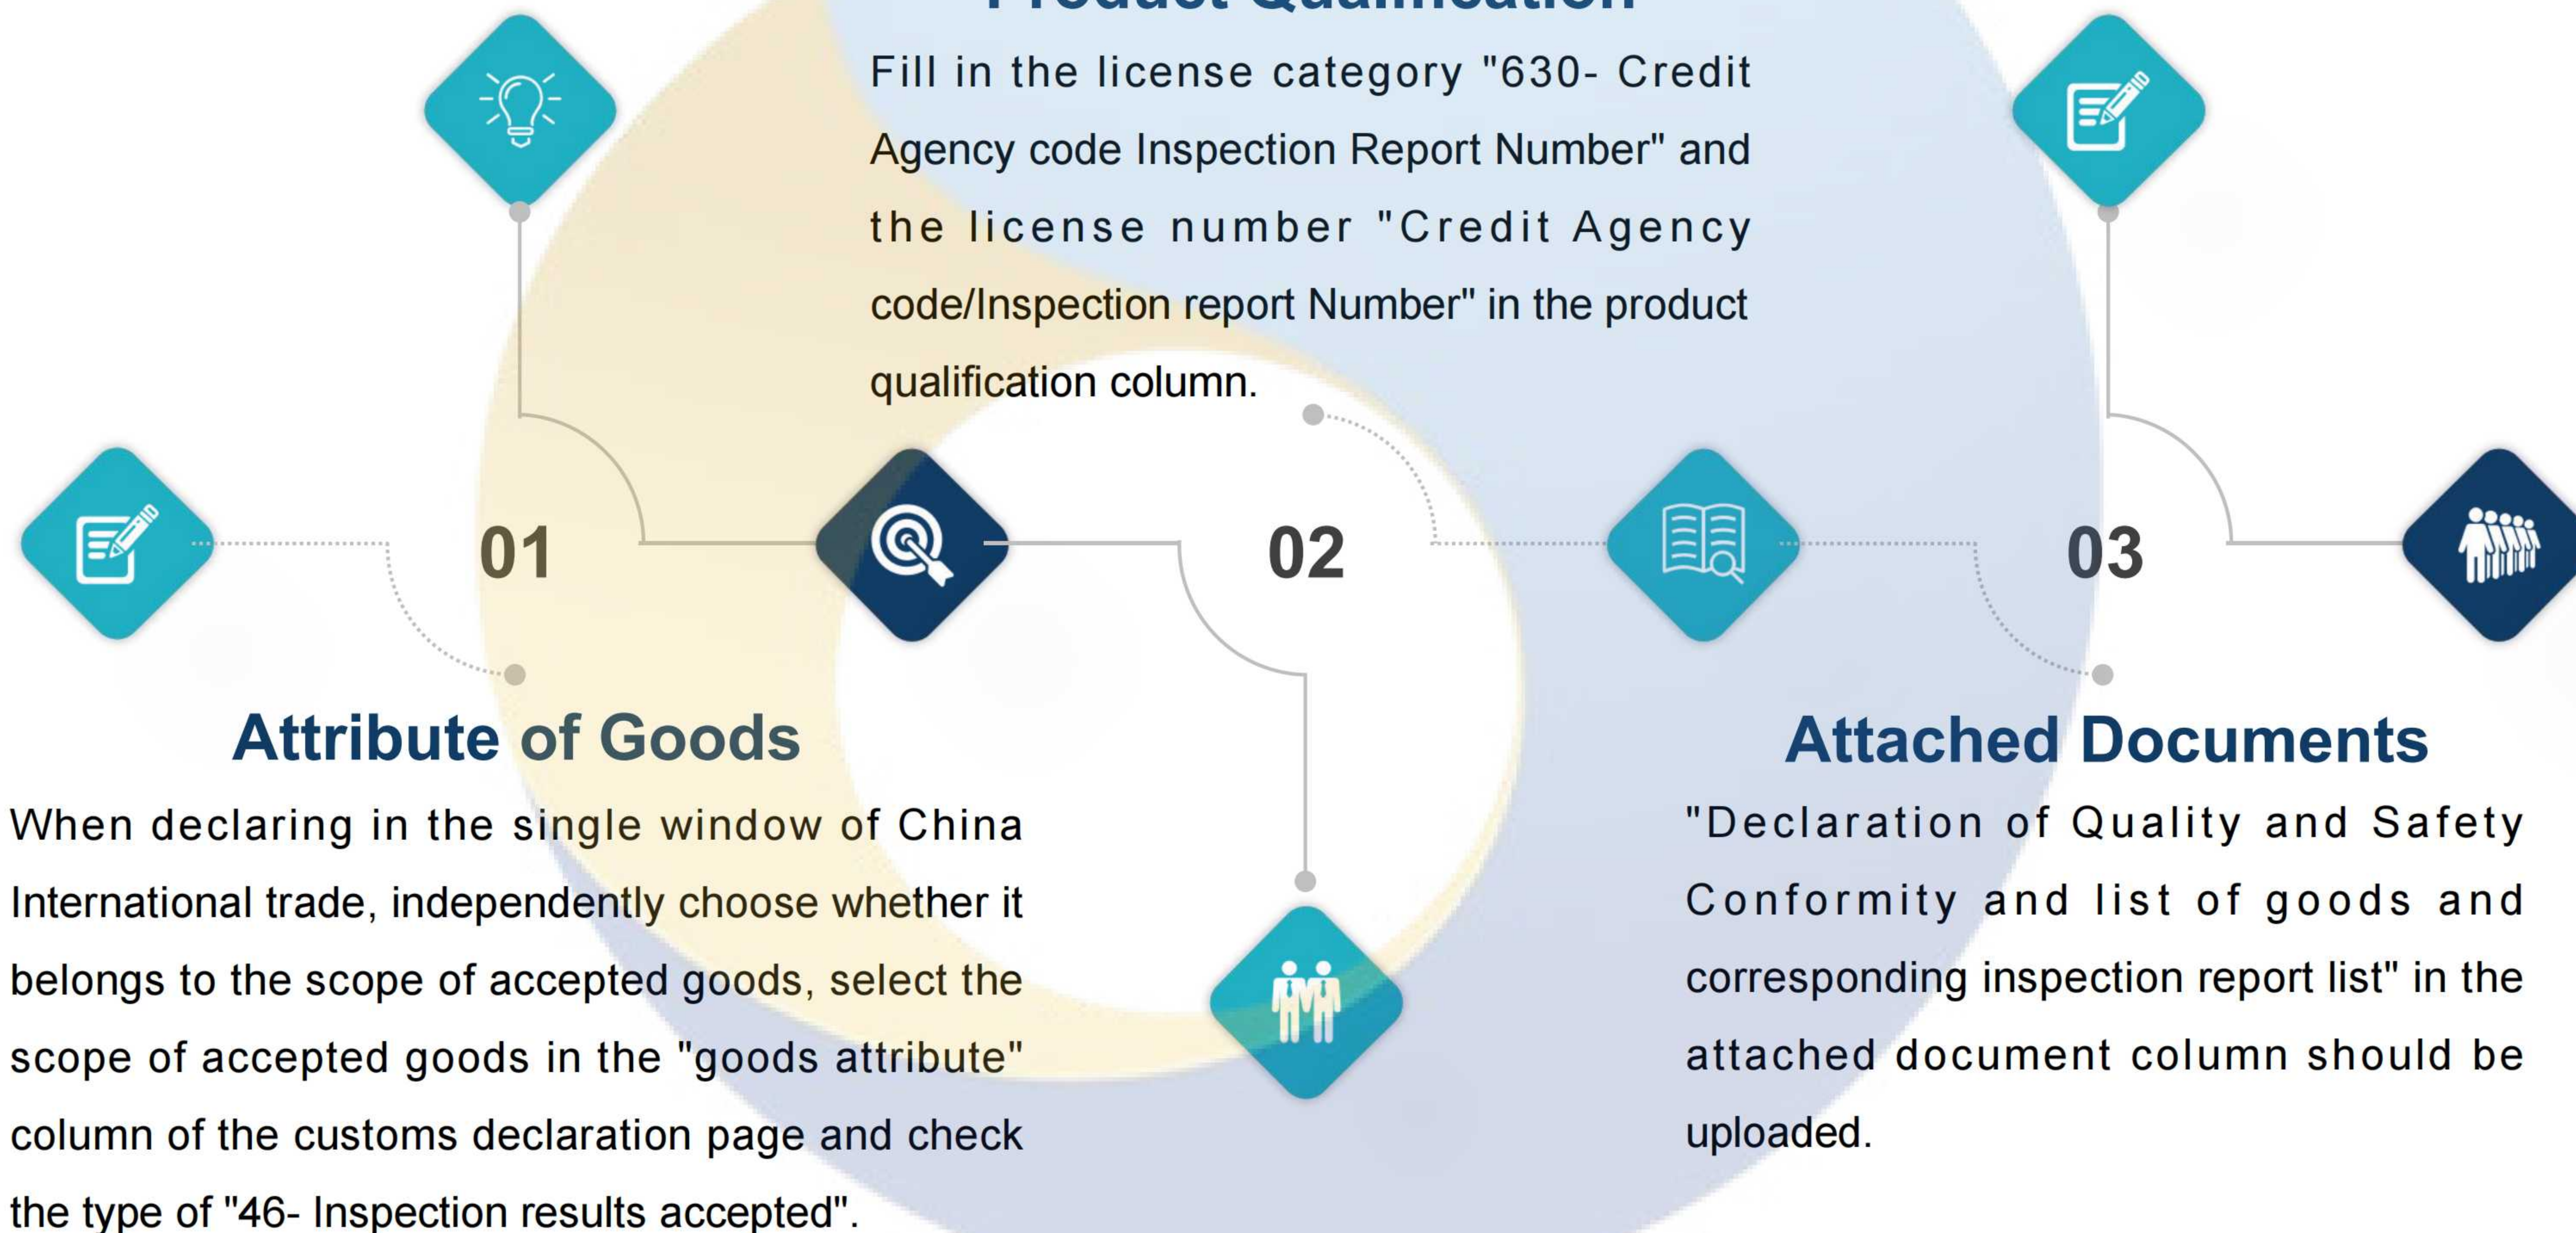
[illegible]

Fill in the license category "630- Credit Agency code Inspection Report Number" and the license number "Credit Agency code/Inspection report Number" in the product qualification column.

01

02

03

Attribute of Goods

When declaring in the single window of China International trade, independently choose whether it belongs to the scope of accepted goods, select the scope of accepted goods in the "goods attribute" column of the customs declaration page and check the type of "46- Inspection results accepted".

Attached Documents

"Declaration of Quality and Safety Conformity and list of goods and corresponding inspection report list" in the attached document column should be uploaded.